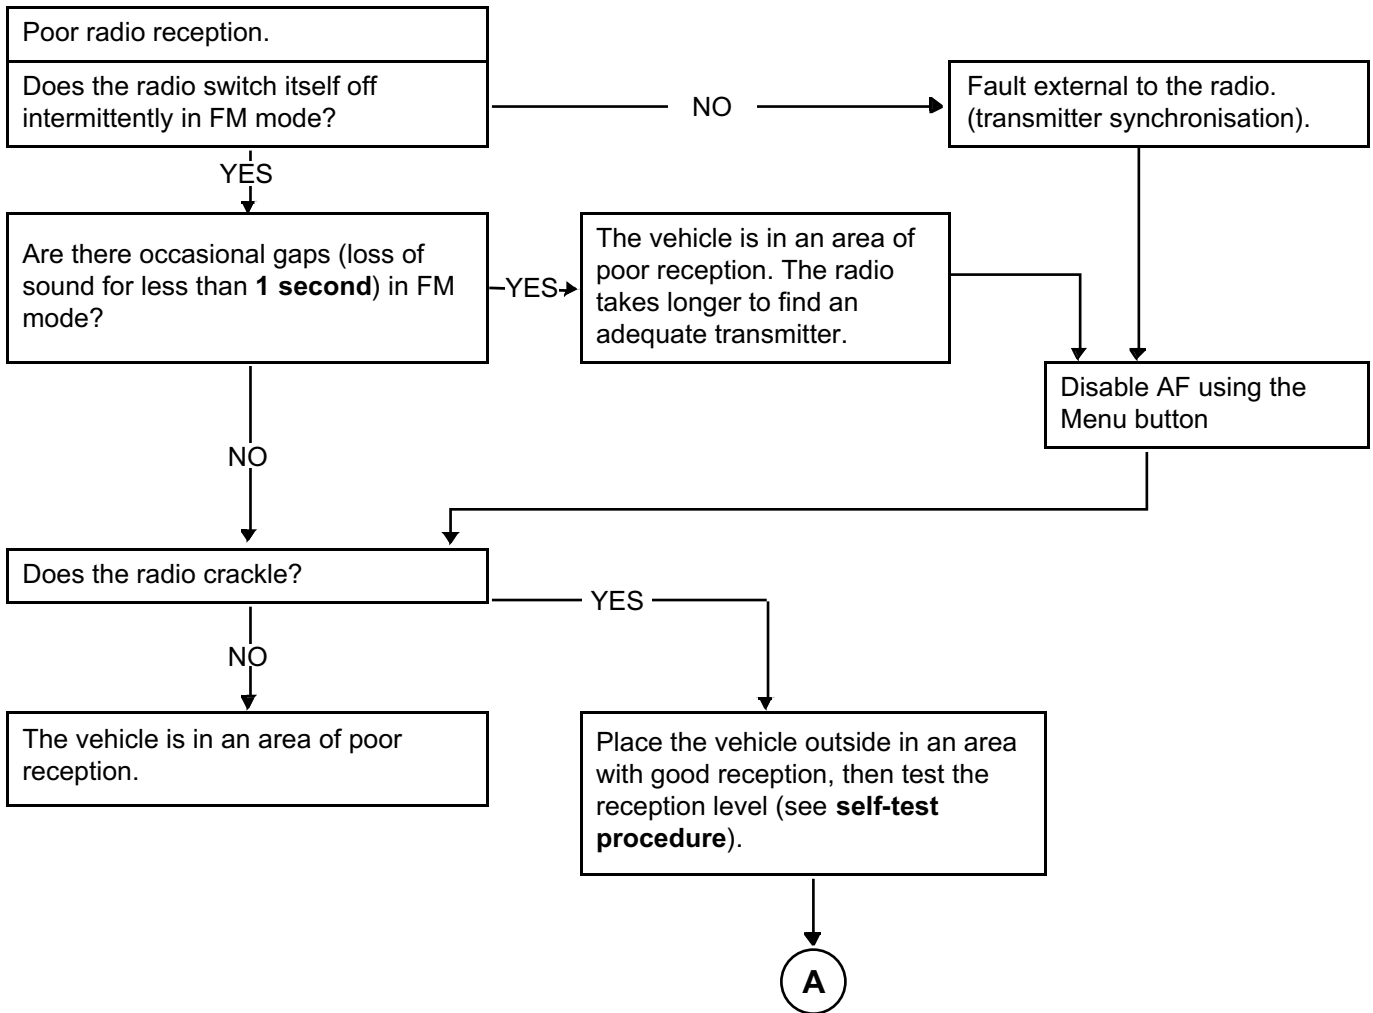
Poor radio reception.

Does the radio switch itself off intermittently in FM mode?

NO

Fault external to the radio. (transmitter synchronisation).

YES

Are there occasional gaps (loss of sound for less than **1 second**) in FM mode?

YES

The vehicle is in an area of poor reception. The radio takes longer to find an adequate transmitter.

Disable AF using the Menu button

NO

Does the radio crackle?

YES

NO

The vehicle is in an area of poor reception.

Place the vehicle outside in an area with good reception, then test the reception level (see **self-test procedure**).

A